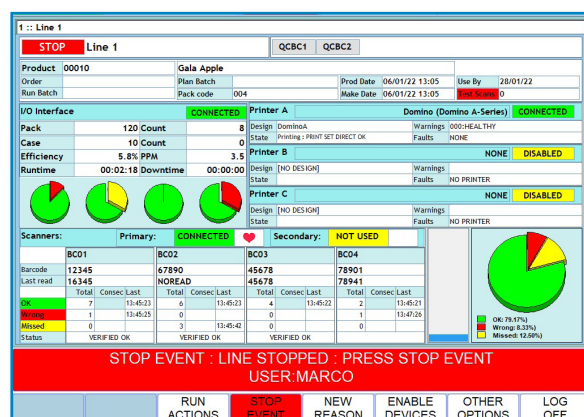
1 :: Line 1

STOP Line 1

QCBC1 QCBC2

| Product | 00010 | Gala Apple | | | | |
|---|---|---|---|---|---|---|
| Order | | Plan Batch | | Prod Date | 06/01/22 13:05 | Use By | 28/01/22 |
| Run Batch | | Pack code | 004 | Make Date | 06/01/22 13:05 | Test Scans | 0 |

I/O Interface CONNECTED

| Pack | 120 | Count | 8 |
|---|---|---|---|
| Case | 10 | Count | 0 |
| Efficiency | 5.8% | PPM | 3.5 |
| Runtime | 00:02:18 | Downtime | 00:00:00 |

Printer A Domino (Domino A-Series) CONNECTED
Design DominoA Warnings 000:HEALTHY
State Printing : PRINT SET DIRECT OK Faults NONE

Printer B NONE DISABLED
Design [NO DESIGN] Warnings
State Faults NO PRINTER

Printer C NONE DISABLED
Design [NO DESIGN] Warnings
State Faults NO PRINTER

Scanners: Primary: CONNECTED Secondary: NOT USED

| | BC01 | | | BC02 | | | BC03 | | | BC04 | | |
|---|---|---|---|---|---|---|---|---|---|---|---|---|
| Barcode | 12345 | | | 67890 | | | 45678 | | | 78901 | | |
| Last read | 16345 | | | NOREAD | | | 45678 | | | 78941 | | |
| | Total | Consec | Last | Total | Consec | Last | Total | Consec | Last | Total | Consec | Last |
| OK | 7 | | 13:45:23 | 6 | | 13:45:23 | 4 | | 13:45:22 | 2 | | 13:45:21 |
| Wrong | 1 | | 13:45:25 | 0 | | | 0 | | | 1 | | 13:47:26 |
| Missed | 0 | | | 3 | | 13:45:42 | 0 | | | 0 | | |
| Status | VERIFIED OK | | | VERIFIED OK | | | VERIFIED OK | | | | | |

OK: 79.17%
Wrong: 8.33%
Missed: 12.50%

STOP EVENT : LINE STOPPED : PRESS STOP EVENT
USER:MARCO

RUN ACTIONS | STOP EVENT | NEW REASON | ENABLE DEVICES | OTHER OPTIONS | LOG OFF